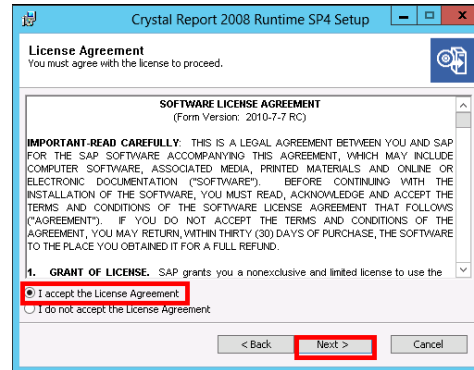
Crystal Report 2008 Runtime SP4 Setup

License Agreement
You must agree with the license to proceed.

SOFTWARE LICENSE AGREEMENT
(Form Version: 2010-7-7 RC)

IMPORTANT-READ CAREFULLY: THIS IS A LEGAL AGREEMENT BETWEEN YOU AND SAP FOR THE SAP SOFTWARE ACCOMPANYING THIS AGREEMENT, WHICH MAY INCLUDE COMPUTER SOFTWARE, ASSOCIATED MEDIA, PRINTED MATERIALS AND ONLINE OR ELECTRONIC DOCUMENTATION ("SOFTWARE"). BEFORE CONTINUING WITH THE INSTALLATION OF THE SOFTWARE, YOU MUST READ, ACKNOWLEDGE AND ACCEPT THE TERMS AND CONDITIONS OF THE SOFTWARE LICENSE AGREEMENT THAT FOLLOWS ("AGREEMENT"). IF YOU DO NOT ACCEPT THE TERMS AND CONDITIONS OF THE AGREEMENT, YOU MAY RETURN, WITHIN THIRTY (30) DAYS OF PURCHASE, THE SOFTWARE TO THE PLACE YOU OBTAINED IT FOR A FULL REFUND.

1. GRANT OF LICENSE. SAP grants you a nonexclusive and limited license to use the

I accept the License Agreement
I do not accept the License Agreement

< Back
Next >
Cancel